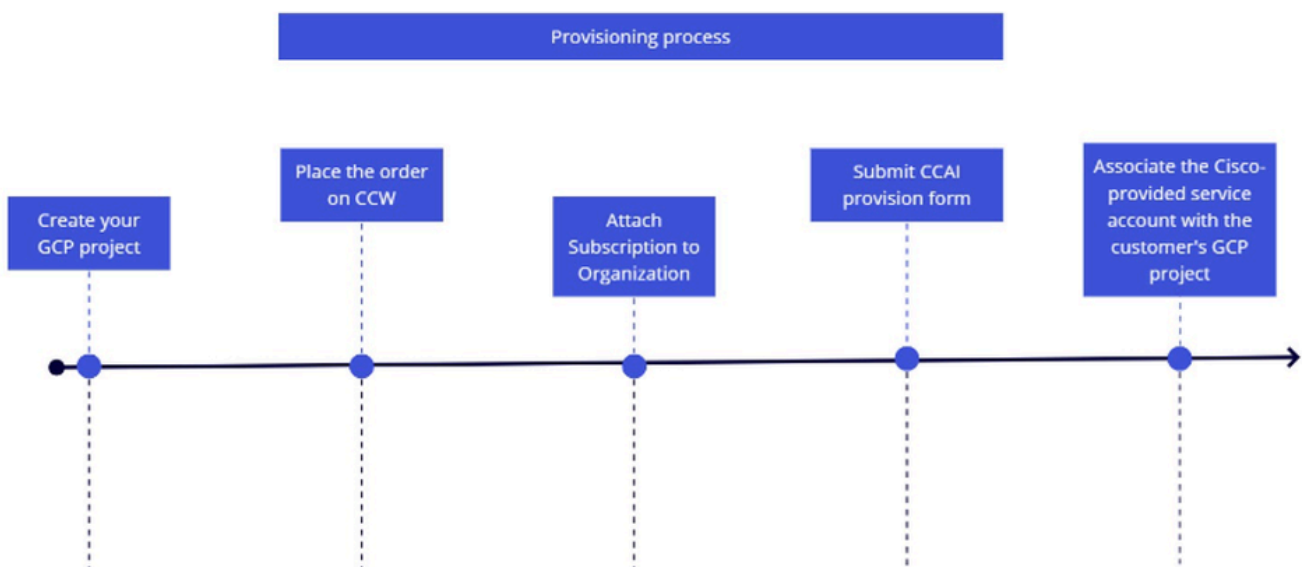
Provisioning process

Create your GCP project

Place the order on CCW

Attach Subscription to Organization

Submit CCAI provision form

Associate the Cisco-provided service account with the customer's GCP project